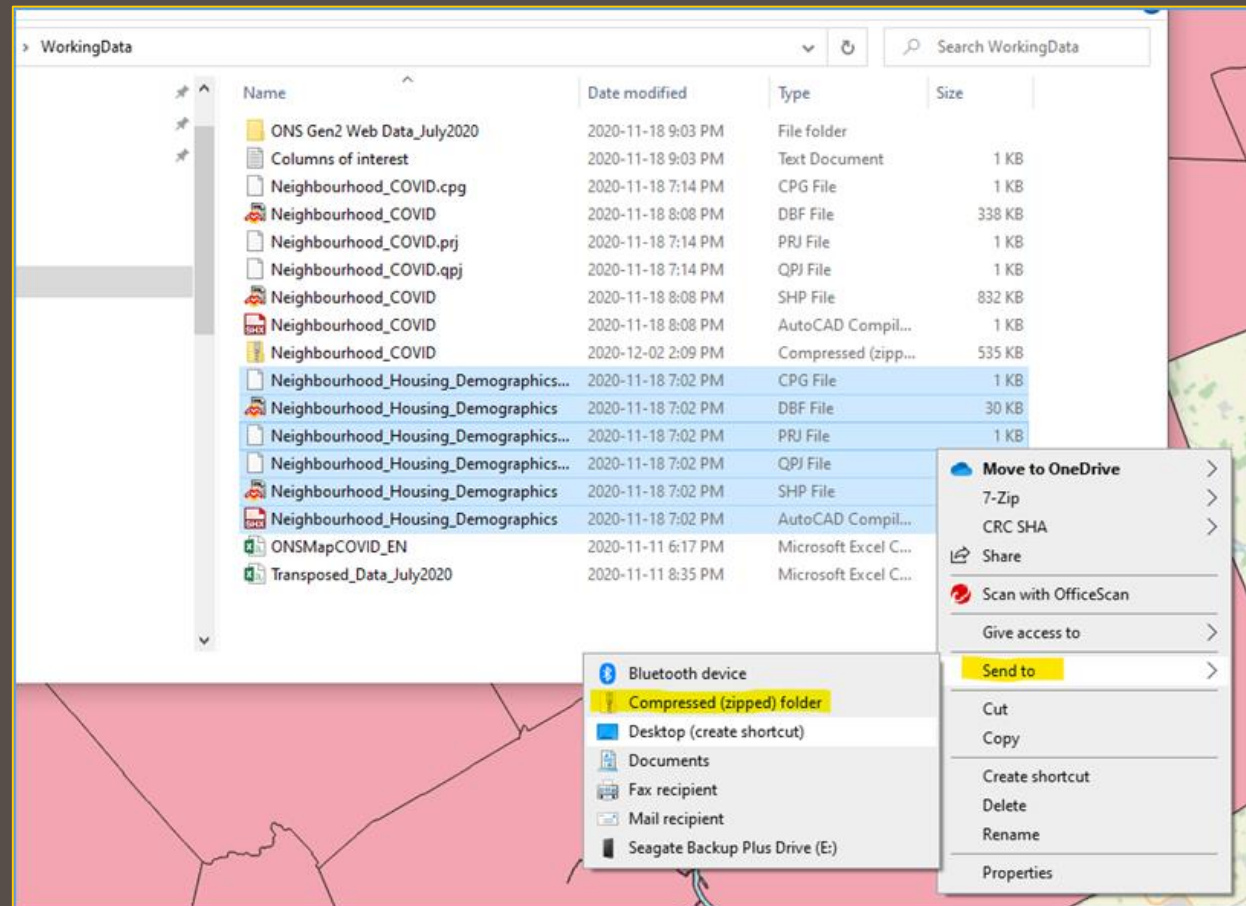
> WorkingData

Search WorkingData

| Name | Date modified | Type | Size |
|---|---|---|---|
| ONS Gen2 Web Data_July2020 | 2020-11-18 9:03 PM | File folder | |
| Columns of interest | 2020-11-18 9:03 PM | Text Document | 1 KB |
| Neighbourhood_COVID.cpg | 2020-11-18 7:14 PM | CPG File | 1 KB |
| Neighbourhood_COVID | 2020-11-18 8:08 PM | DBF File | 338 KB |
| Neighbourhood_COVID.prj | 2020-11-18 7:14 PM | PRJ File | 1 KB |
| Neighbourhood_COVID.qpj | 2020-11-18 7:14 PM | QPJ File | 1 KB |
| Neighbourhood_COVID | 2020-11-18 8:08 PM | SHP File | 832 KB |
| Neighbourhood_COVID | 2020-11-18 8:08 PM | AutoCAD Compil... | 1 KB |
| Neighbourhood_COVID | 2020-12-02 2:09 PM | Compressed (zipp... | 535 KB |
| Neighbourhood_Housing_Demographics... | 2020-11-18 7:02 PM | CPG File | 1 KB |
| Neighbourhood_Housing_Demographics | 2020-11-18 7:02 PM | DBF File | 30 KB |
| Neighbourhood_Housing_Demographics... | 2020-11-18 7:02 PM | PRJ File | 1 KB |
| Neighbourhood_Housing_Demographics... | 2020-11-18 7:02 PM | QPJ File | |
| Neighbourhood_Housing_Demographics | 2020-11-18 7:02 PM | SHP File | |
| Neighbourhood_Housing_Demographics | 2020-11-18 7:02 PM | AutoCAD Compil... | |
| ONSMapCOVID_EN | 2020-11-11 6:17 PM | Microsoft Excel C... | |
| Transposed_Data_July2020 | 2020-11-11 8:35 PM | Microsoft Excel C... | |

Move to OneDrive
7-Zip
CRC SHA
Share
Scan with OfficeScan
Give access to
Send to
Cut
Copy
Create shortcut
Delete
Rename
Properties

Bluetooth device
Compressed (zipped) folder
Desktop (create shortcut)
Documents
Fax recipient
Mail recipient
Seagate Backup Plus Drive (E:)